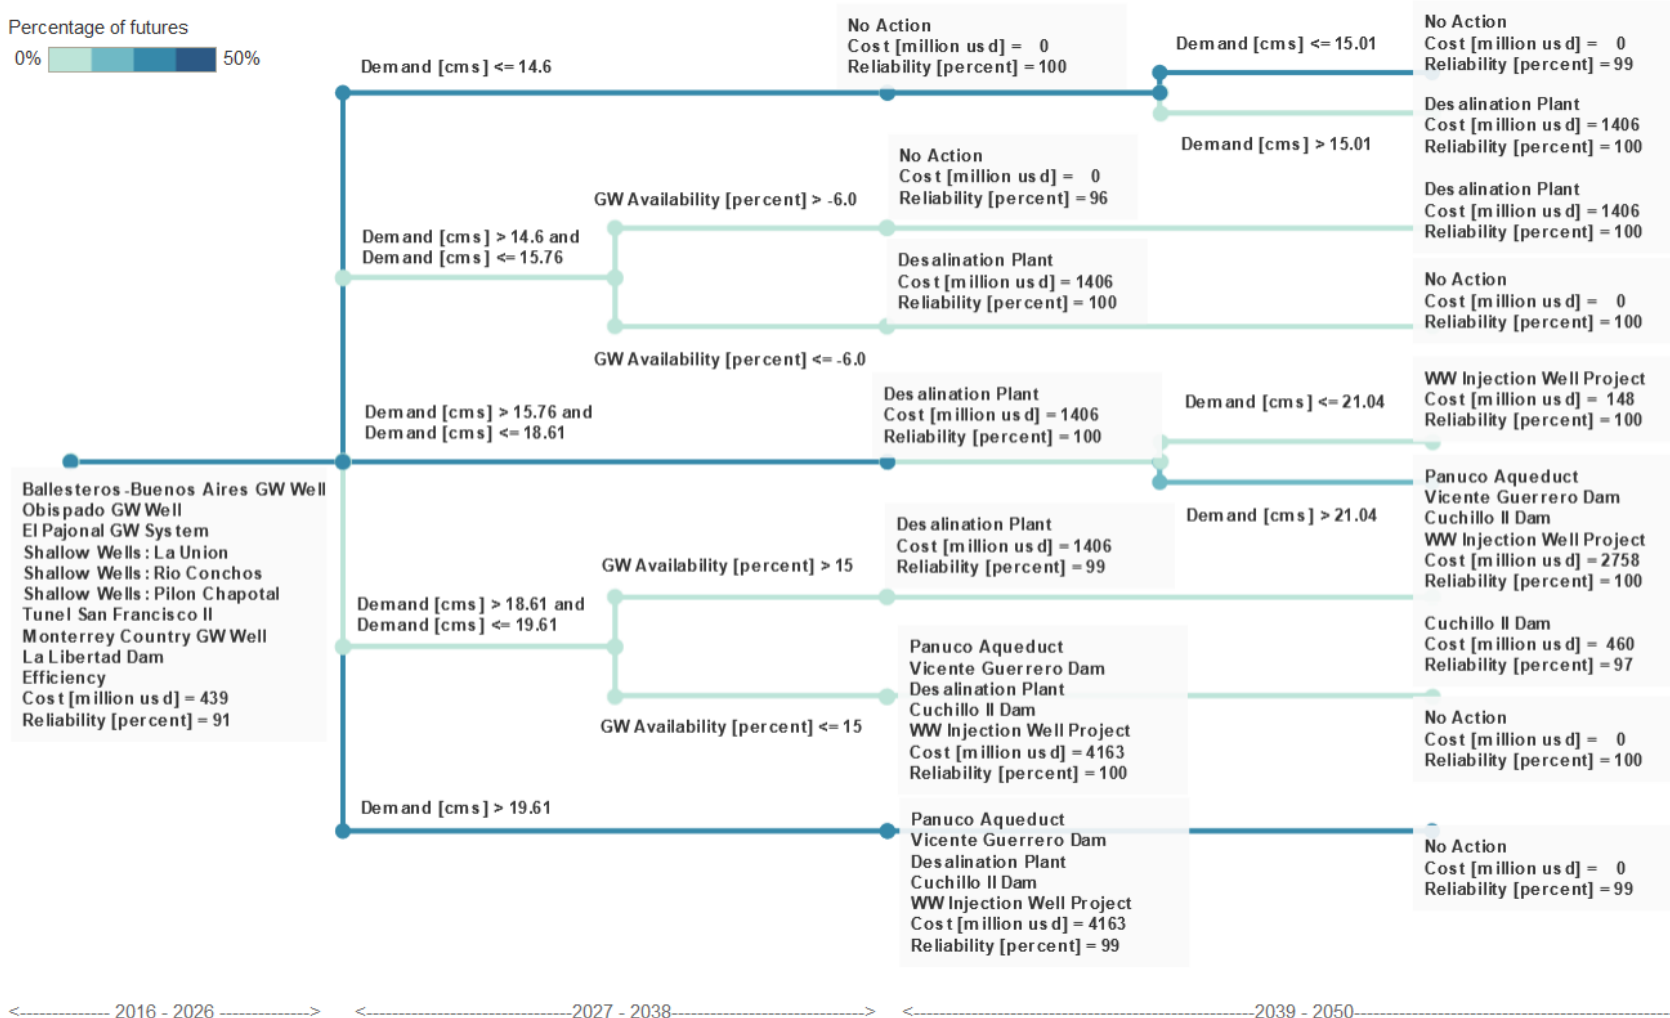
Percentage of futures
0% 50%

Ballesteros-Buenos Aires GW Well
Obispado GW Well
El Pajonal GW System
Shallow Wells: La Union
Shallow Wells: Rio Conchos
Shallow Wells: Pilon Chapotal
Tunel San Francisco II
Monterrey Country GW Well
La Libertad Dam
Efficiency
Cost [million usd] = 439
Reliability [percent] = 91

Demand [cms] <= 14.6

No Action
Cost [million usd] = 0
Reliability [percent] = 100

Demand [cms] <= 15.01

No Action
Cost [million usd] = 0
Reliability [percent] = 99

Desalination Plant
Cost [million usd] = 1406
Reliability [percent] = 100

Demand [cms] > 15.01

No Action
Cost [million usd] = 0
Reliability [percent] = 96

GW Availability [percent] > -6.0

Desalination Plant
Cost [million usd] = 1406
Reliability [percent] = 100

Demand [cms] > 14.6 and
Demand [cms] <= 15.76

Desalination Plant
Cost [million usd] = 1406
Reliability [percent] = 100

No Action
Cost [million usd] = 0
Reliability [percent] = 100

GW Availability [percent] <= -6.0

Demand [cms] > 15.76 and
Demand [cms] <= 18.61

Desalination Plant
Cost [million usd] = 1406
Reliability [percent] = 100

Demand [cms] <= 21.04

WW Injection Well Project
Cost [million usd] = 148
Reliability [percent] = 100

Panuco Aqueduct
Vicente Guerrero Dam
Cuchillo II Dam
WW Injection Well Project
Cost [million usd] = 2758
Reliability [percent] = 100

Demand [cms] > 21.04

Desalination Plant
Cost [million usd] = 1406
Reliability [percent] = 99

GW Availability [percent] > 15

Demand [cms] > 18.61 and
Demand [cms] <= 19.61

Cuchillo II Dam
Cost [million usd] = 460
Reliability [percent] = 97

Panuco Aqueduct
Vicente Guerrero Dam
Desalination Plant
Cuchillo II Dam
WW Injection Well Project
Cost [million usd] = 4163
Reliability [percent] = 100

GW Availability [percent] <= 15

No Action
Cost [million usd] = 0
Reliability [percent] = 100

Demand [cms] > 19.61

Panuco Aqueduct
Vicente Guerrero Dam
Desalination Plant
Cuchillo II Dam
WW Injection Well Project
Cost [million usd] = 4163
Reliability [percent] = 99

No Action
Cost [million usd] = 0
Reliability [percent] = 99

<------------- 2016 - 2026 -------------> <----------------------2027 - 2038----------------------> <----------------------2039 - 2050----------------------